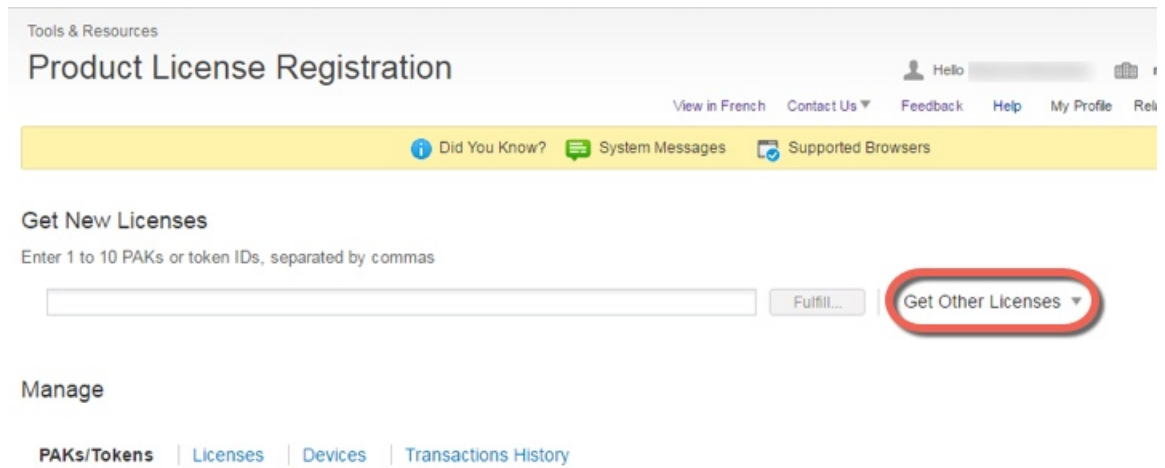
Tools & Resources

Product License Registration

Hello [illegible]

View in French Contact Us ▾ Feedback Help My Profile Rel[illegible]

Did You Know? System Messages Supported Browsers

Get New Licenses

Enter 1 to 10 PAKs or token IDs, separated by commas

Fulfill...

Get Other Licenses ▾

Manage

PAKs/Tokens | Licenses | Devices | Transactions History